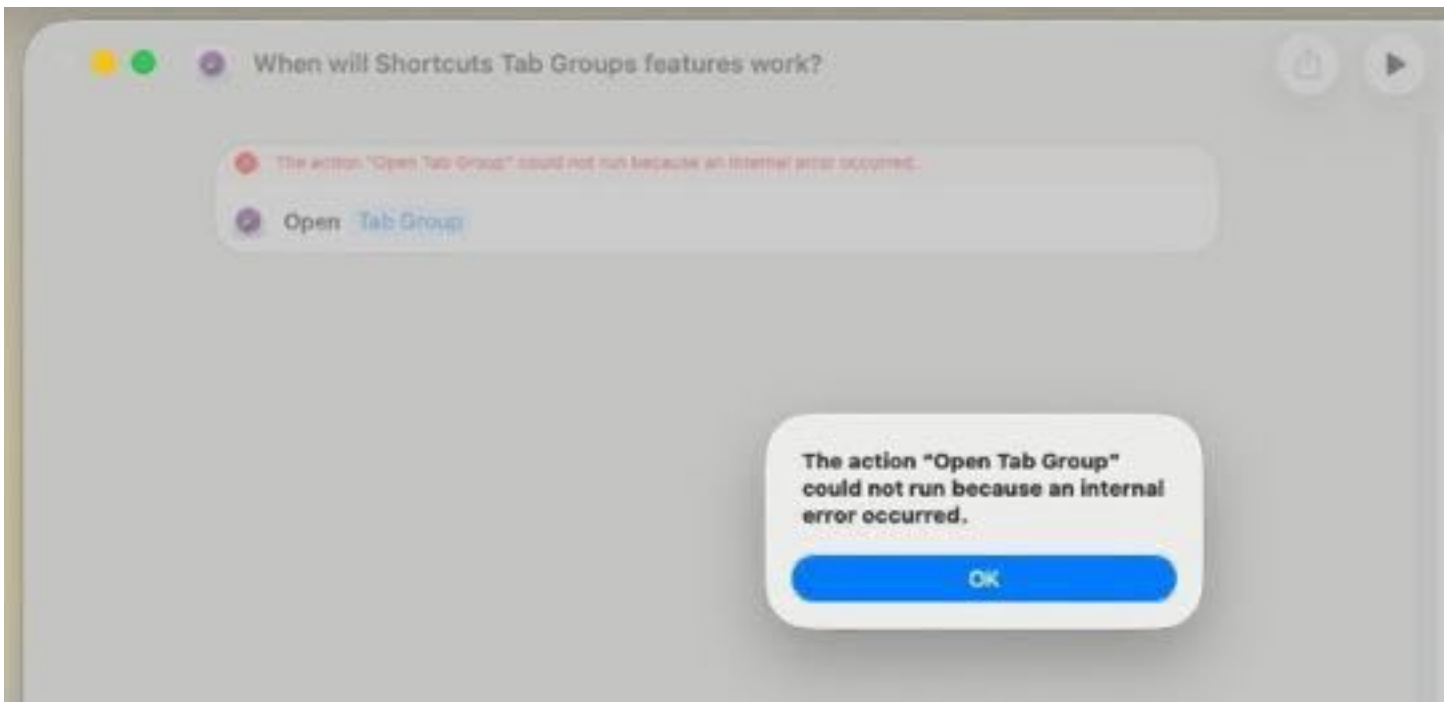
When will Shortcuts Tab Groups features work?

The action "Open Tab Group" could not run because an internal error occurred.

Open Tab Group

The action "Open Tab Group" could not run because an internal error occurred.

OK